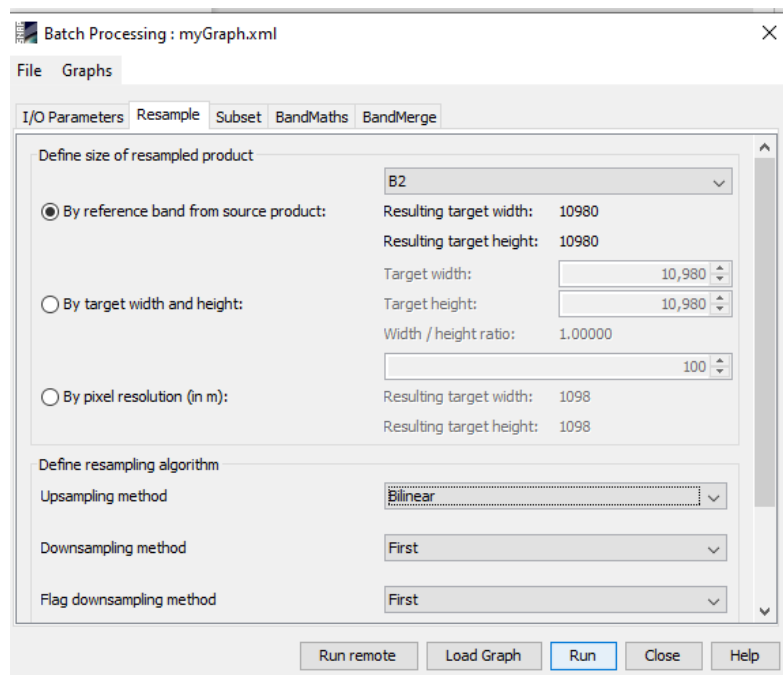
Batch Processing : myGraph.xml

File Graphs

I/O Parameters | Resample | Subset | BandMaths | BandMerge

Define size of resampled product

B2

By reference band from source product: Resulting target width: 10980
Resulting target height: 10980

Target width: 10,980
By target width and height: Target height: 10,980
Width / height ratio: 1.00000

100
By pixel resolution (in m): Resulting target width: 1098
Resulting target height: 1098

Define resampling algorithm

Upsampling method Bilinear

Downsampling method First

Flag downsampling method First

Run remote | Load Graph | Run | Close | Help